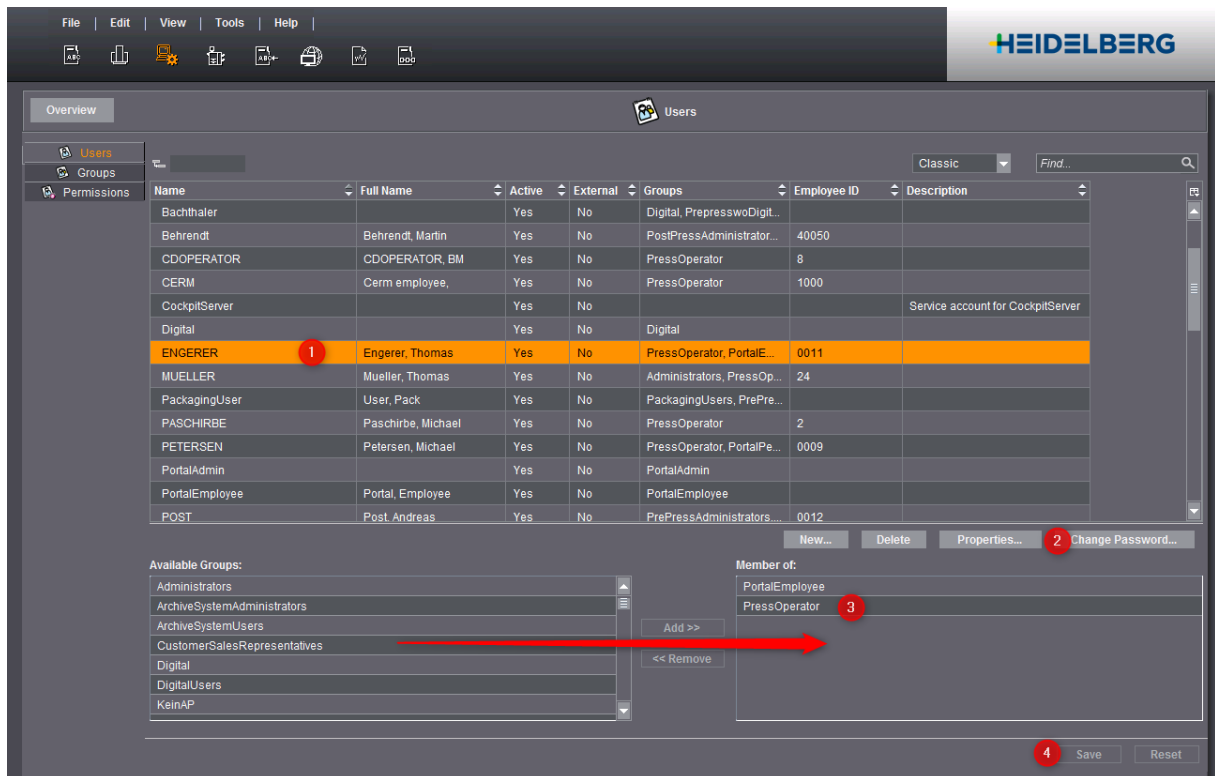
File | Edit | View | Tools | Help |

HEIDELBERG

Overview

Users

Users
Groups
Permissions

Classic

Find...

| Name | Full Name | Active | External | Groups | Employee ID | Description |
|---|---|---|---|---|---|---|
| Bachthaler | | Yes | No | Digital, PrepresswoDigit... | | |
| Behrendt | Behrendt, Martin | Yes | No | PostPressAdministrator... | 40050 | |
| CDOPERATOR | CDOPERATOR, BM | Yes | No | PressOperator | 8 | |
| CERM | Cerm employee, | Yes | No | PressOperator | 1000 | |
| CockpitServer | | Yes | No | | | Service account for CockpitServer |
| Digital | | Yes | No | Digital | | |
| ENGERER 1 | Engerer, Thomas | Yes | No | PressOperator, PortalE... | 0011 | |
| MUELLER | Mueller, Thomas | Yes | No | Administrators, PressOp... | 24 | |
| PackagingUser | User, Pack | Yes | No | PackagingUsers, PrePre... | | |
| PASCHIRBE | Paschirbe, Michael | Yes | No | PressOperator | 2 | |
| PETERSEN | Petersen, Michael | Yes | No | PressOperator, PortalPe... | 0009 | |
| PortalAdmin | | Yes | No | PortalAdmin | | |
| PortalEmployee | Portal, Employee | Yes | No | PortalEmployee | | |
| POST | Post, Andreas | Yes | No | PrePressAdministrators.... | 0012 | |

New... Delete Properties... 2 Change Password...

Available Groups:
Administrators
ArchiveSystemAdministrators
ArchiveSystemUsers
CustomerSalesRepresentatives
Digital
DigitalUsers
KeinAP

Add >>
<< Remove

Member of:
PortalEmployee
PressOperator 3

4 Save Reset